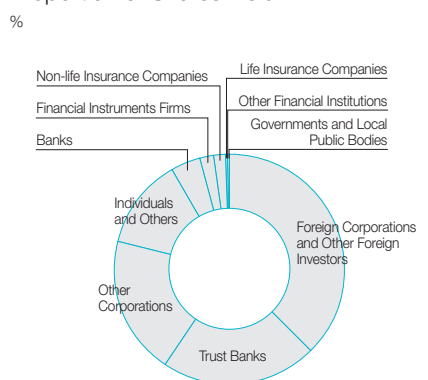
%

Non-life Insurance Companies
Life Insurance Companies
Financial Instruments Firms
Other Financial Institutions
Banks
Governments and Local Public Bodies
Individuals and Others
Foreign Corporations and Other Foreign Investors
Other Corporations
Trust Banks